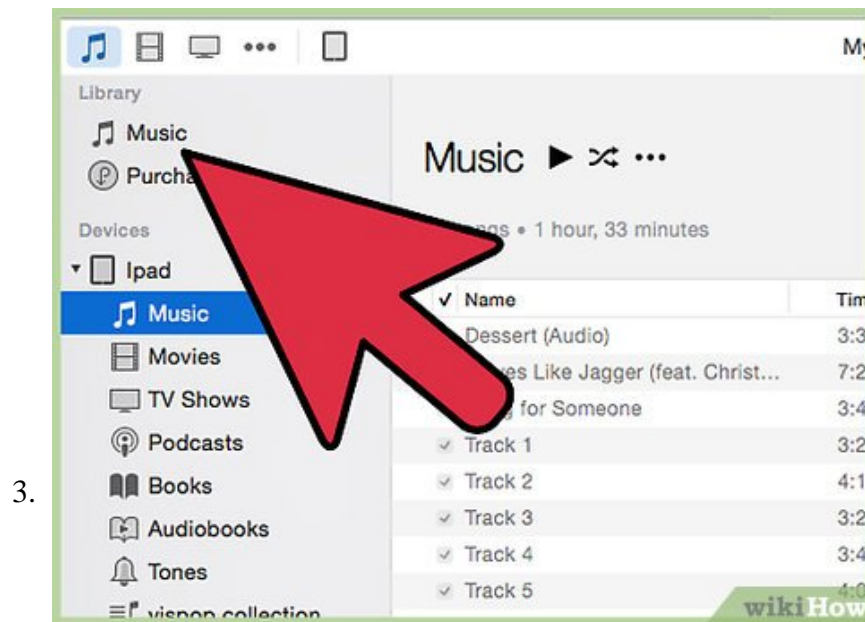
3.

My

Library

Music

Purcha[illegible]

Devices

Ipad

Music

Movies

TV Shows

Podcasts

Books

Audiobooks

Tones

visnop collection

Music ▶ ⤮ ···

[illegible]ngs • 1 hour, 33 minutes

✓ Name | Tim

Dessert (Audio) | 3:3

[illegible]es Like Jagger (feat. Christ... | 7:2

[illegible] for Someone | 3:4

Track 1 | 3:2

Track 2 | 4:1

Track 3 | 3:2

Track 4 | 3:4

Track 5 | 4:0

wikiHow